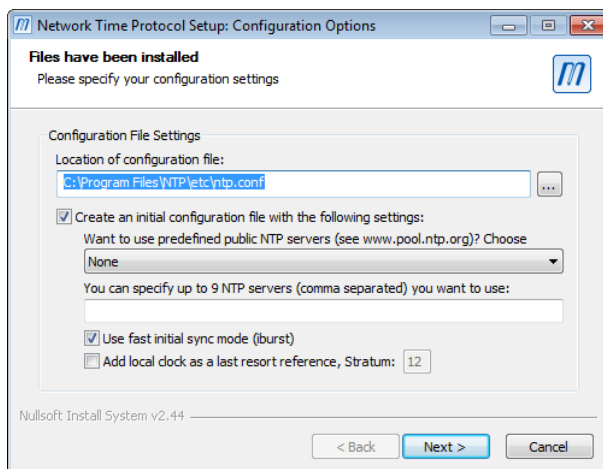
Network Time Protocol Setup: Configuration Options

Files have been installed
Please specify your configuration settings

Configuration File Settings
Location of configuration file:
C:\Program Files\NTP\etc\ntp.conf
...
Create an initial configuration file with the following settings:
Want to use predefined public NTP servers (see www.pool.ntp.org)? Choose
None
You can specify up to 9 NTP servers (comma separated) you want to use:
Use fast initial sync mode (iburst)
Add local clock as a last resort reference, Stratum: 12

Nullsoft Install System v2.44
< Back
Next >
Cancel